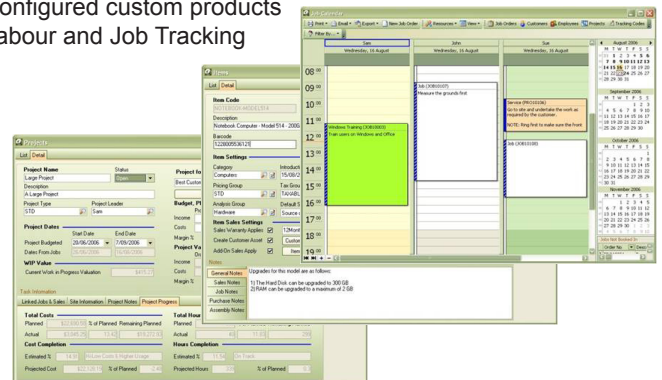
onfigured custom products
abour and Job Tracking

Job Calendar
Print | Email | Export | New Job Order | Resources | View | Job Orders | Customers | Employees | Projects | Tracking Codes
Filter By...

Sam
Wednesday, 16 August
John
Wednesday, 16 August
Sue
Wednesday, 16 August

08 00
09 00
10 00
11 00
12 00
13 00
14 00
15 00
16 00
17 00
18 00
19 00

Job (JOB10107)
Measure the grounds first

Windows Training (JOB10083)
Train users on Windows and Office

Service (PRO10106)
Go to site and undertake the work as requested by the customer.
NOTE: Ring first to make sure the front

Job (JOB10108)

August 2006
M T W T F S S
1 2 3 4 5 6
7 8 9 10 11 12 13
14 15 16 17 18 19 20
21 22 23 24 25 26 27
28 29 30 31

September 2006
M T W T F S S
1 2 3
4 5 6 7 8 9 10
11 12 13 14 15 16 17
18 19 20 21 22 23 24
25 26 27 28 29 30

October 2006
M T W T F S S
1
2 3 4 5 6 7 8
9 10 11 12 13 14 15
16 17 18 19 20 21 22
23 24 25 26 27 28 29
30 31

November 2006
M T W T F S S
1 2 3 4 5
6 7 8 9 10 11 12
13 14 15 16 17 18 19
20 21 22 23 24 25 26
27 28 29 30

Jobs Not Booked In
Order No

Items
List | Detail
Item Code
NOTEBOOK-MODEL914
Description
Notebook Computer - Model 914 - 200G
Barcode
122800553612
Item Settings
Category
Computers
Introduct
15/08/2
Pricing Group
STD
Tax Gro
TAXABL
Analysis Group
Hardware
Default S
Source
Item Sales Settings
Sales Warranty Applies
12Mont
Create Customer Asset
Custom
Add On Sales Apply
Item
Notes
General Notes
Sales Notes
Job Notes
Purchase Notes
Assembly Notes
Upgrades for this model are as follows:
1) The Hard Disk can be upgraded to 300 GB
2) RAM can be upgraded to a maximum of 2 GB

Projects
List | Detail
Project Name
Large Project
Status
Open
Description
A Large Project
Project Type
STD
Project Leader
Sam
Project Dates
Start Date
End Date
Project Budgeted
20/06/2006
7/09/2006
Dates From Jobs
20/06/2006
16/08/2006
WIP Value
Current Work in Progress Valuation
$405.23
Project fo
Best Custom
Budget, Pl
Income
Costs
Margin %
Project Va
Income
Costs
Margin %
Task Information
Linked Jobs & Sales | Site Information | Project Notes | Project Progress
Total Costs
Planned
$2,588.50
% of Planned
Remaining Planned
Actual
$346.25
13.38
$2,242.25
Cost Completion
Estimated %
14.0
All Low Costs & Higher Usage
Projected Cost
$2,526.14
% of Planned
Total Hour
Planned
Actual
Hours Completion
Estimated %
Projected Hours
% of Planned